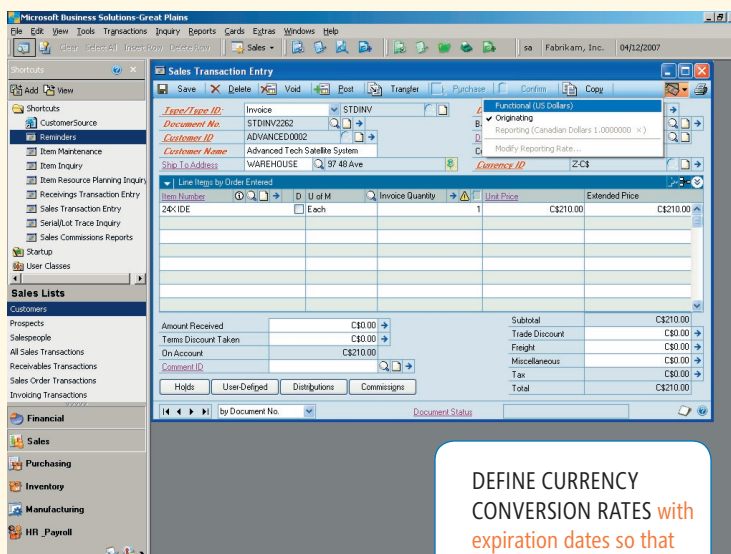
Microsoft Business Solutions-Great Plains

File Edit View Tools Transactions Inquiry Reports Cards Extras Windows Help

Clear Select All Insert Row Delete Row Sales sa Fabrikam, Inc. 04/12/2007

Shortcuts

Add View

Shortcuts
CustomerSource
Reminders
Item Maintenance
Item Inquiry
Item Resource Planning Inquiry
Receivings Transaction Entry
Sales Transaction Entry
Serial/Lot Trace Inquiry
Sales Commissions Reports
Startup
User Classes

Sales Lists
Customers
Prospects
Salespeople
All Sales Transactions
Receivables Transactions
Sales Order Transactions
Invoicing Transactions

Financial
Sales
Purchasing
Inventory
Manufacturing
HR_Payroll

Sales Transaction Entry

Save Delete Void Post Transfer Purchase Confirm Copy

Functional (US Dollars)
✓ Originating
Reporting (Canadian Dollars 1.0000000 ×)
Modify Reporting Rate...

| Type/Type ID: | Invoice | STDINV |
|---|---|---|
| Document No. | STDINV2262 | |
| Customer ID | ADVANCED0002 | |
| Customer Name | Advanced Tech Satellite System | |
| Ship To Address | WAREHOUSE | 97 48 Ave |

Currency ID Z-C$

Line Items by Order Entered

| Item Number | D | U of M | Invoice Quantity | Unit Price | Extended Price |
|---|---|---|---|---|---|
| 24X IDE | | Each | 1 | C$210.00 | C$210.00 |

| Amount Received | C$0.00 |
|---|---|
| Terms Discount Taken | C$0.00 |
| On Account | C$210.00 |
| Comment ID | |

| Subtotal | C$210.00 |
|---|---|
| Trade Discount | C$0.00 |
| Freight | C$0.00 |
| Miscellaneous | C$0.00 |
| Tax | C$0.00 |
| Total | C$210.00 |

Holds User-Defined Distributions Commissions

by Document No. Document Status

DEFINE CURRENCY CONVERSION RATES with expiration dates so that